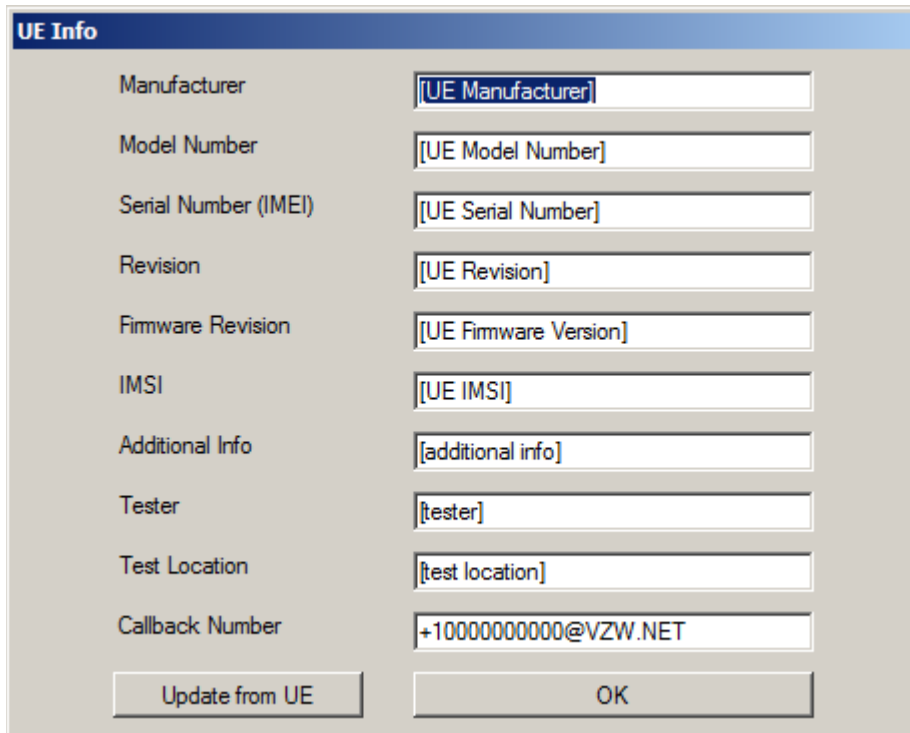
UE Info

Manufacturer [UE Manufacturer]

Model Number [UE Model Number]

Serial Number (IMEI) [UE Serial Number]

Revision [UE Revision]

Firmware Revision [UE Firmware Version]

IMSI [UE IMSI]

Additional Info [additional info]

Tester [tester]

Test Location [test location]

Callback Number +10000000000@VZW.NET

Update from UE

OK